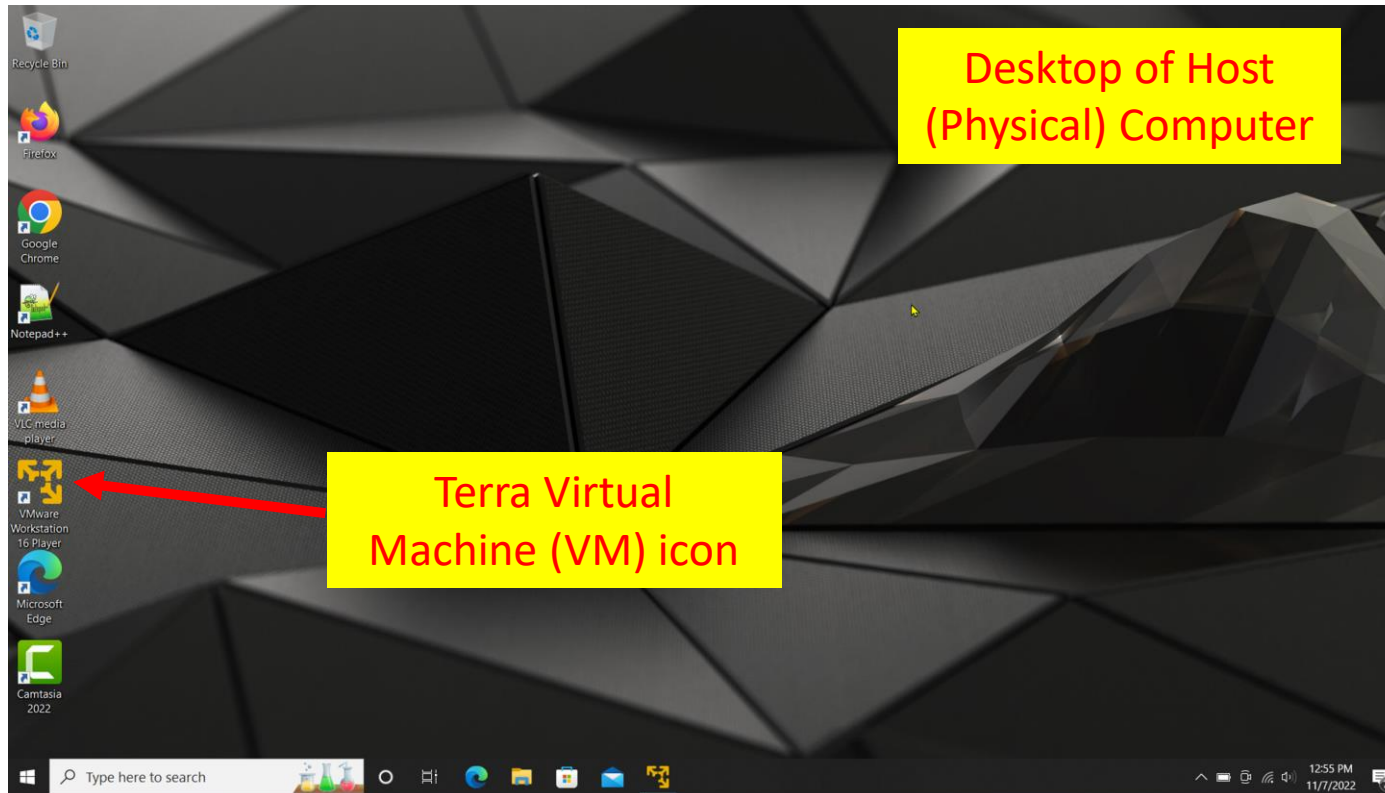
Recycle Bin

Firefox

Google Chrome

Notepad++

VLC media player

VMware Workstation 16 Player

Microsoft Edge

Camtasia 2022

Desktop of Host (Physical) Computer

Terra Virtual Machine (VM) icon

Type here to search

12:55 PM
11/7/2022